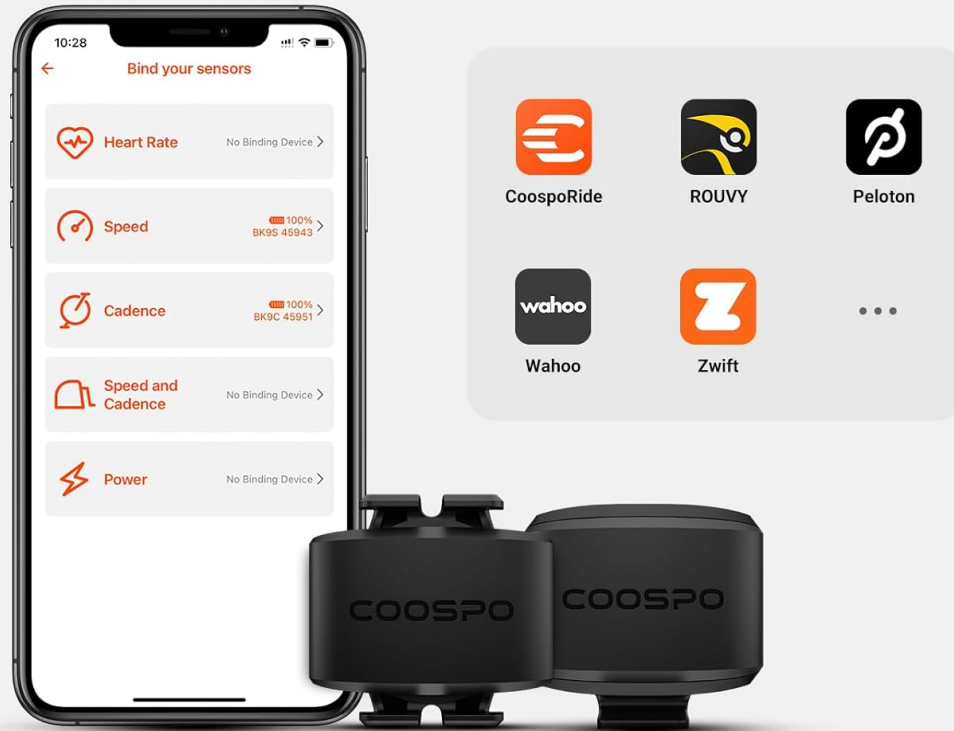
10:28

Bind your sensors

Heart Rate No Binding Device

Speed 100% BK9S 45943

Cadence 100% BK9C 45951

Speed and Cadence No Binding Device

Power No Binding Device

CoospoRide

ROUVY

Peloton

wahoo

Wahoo

Zwift

COOSPO

COOSPO